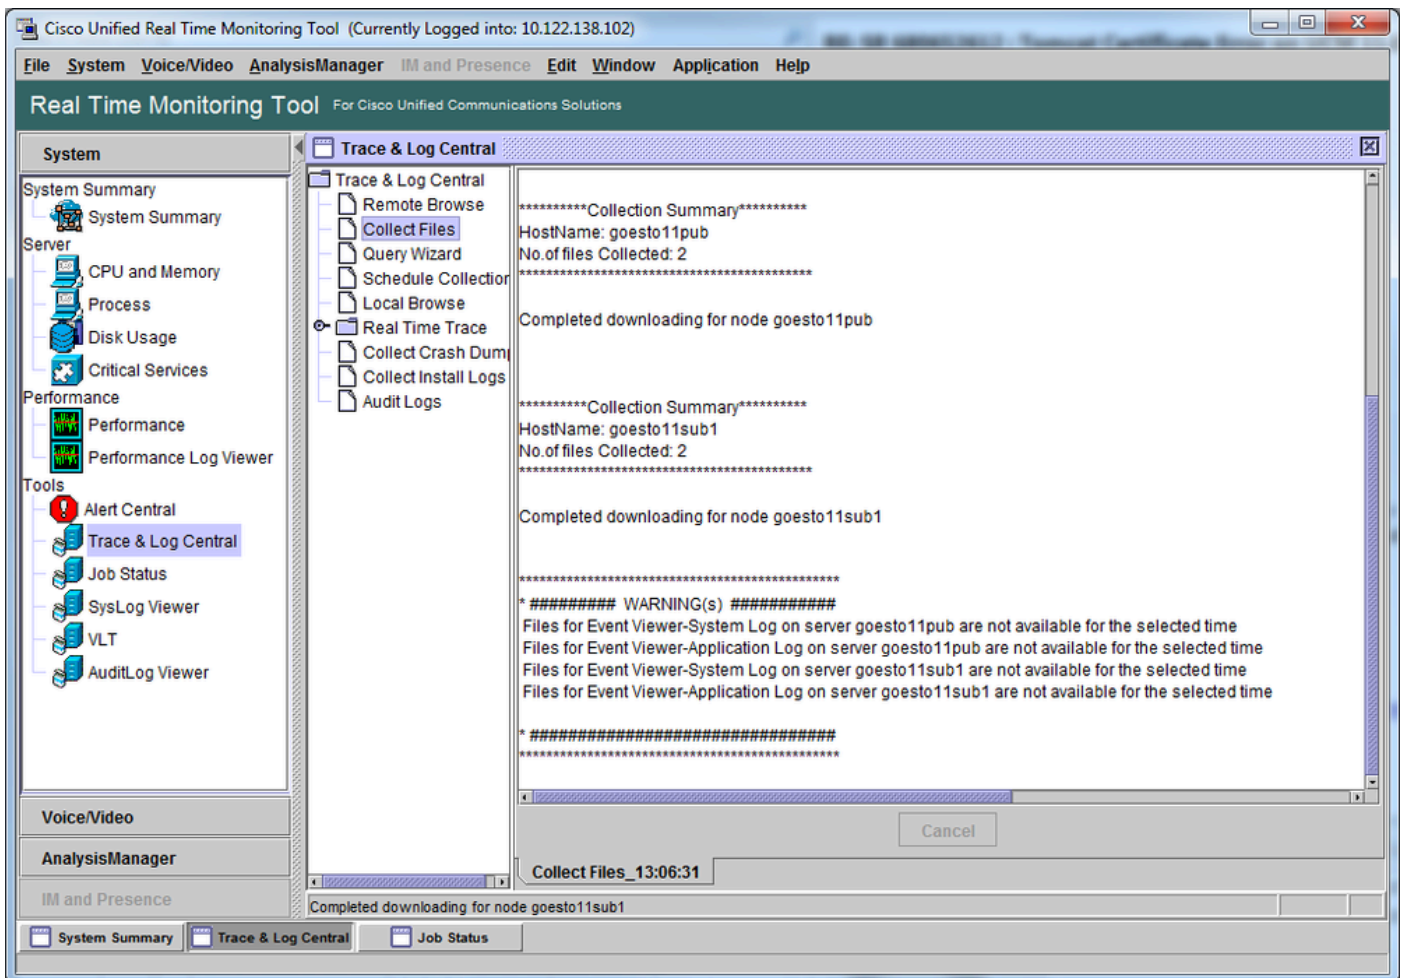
Cisco Unified Real Time Monitoring Tool (Currently Logged into: 10.122.138.102)

File System Voice/Video AnalysisManager IM and Presence Edit Window Application Help

Real Time Monitoring Tool For Cisco Unified Communications Solutions

System

System Summary
System Summary
Server
CPU and Memory
Process
Disk Usage
Critical Services
Performance
Performance
Performance Log Viewer
Tools
Alert Central
Trace & Log Central
Job Status
SysLog Viewer
VLT
AuditLog Viewer

Voice/Video
AnalysisManager
IM and Presence

Trace & Log Central

Trace & Log Central
Remote Browse
Collect Files
Query Wizard
Schedule Collectior
Local Browse
Real Time Trace
Collect Crash Dum
Collect Install Logs
Audit Logs

**********Collection Summary**********
HostName: goesto11pub
No.of files Collected: 2
*******************************************

Completed downloading for node goesto11pub

**********Collection Summary**********
HostName: goesto11sub1
No.of files Collected: 2
*******************************************

Completed downloading for node goesto11sub1

*************************************************
* ########## WARNING(s) ############
Files for Event Viewer-System Log on server goesto11pub are not available for the selected time
Files for Event Viewer-Application Log on server goesto11pub are not available for the selected time
Files for Event Viewer-System Log on server goesto11sub1 are not available for the selected time
Files for Event Viewer-Application Log on server goesto11sub1 are not available for the selected time

* ###################################
*************************************************

Cancel

Collect Files_13:06:31

Completed downloading for node goesto11sub1

System Summary | Trace & Log Central | Job Status